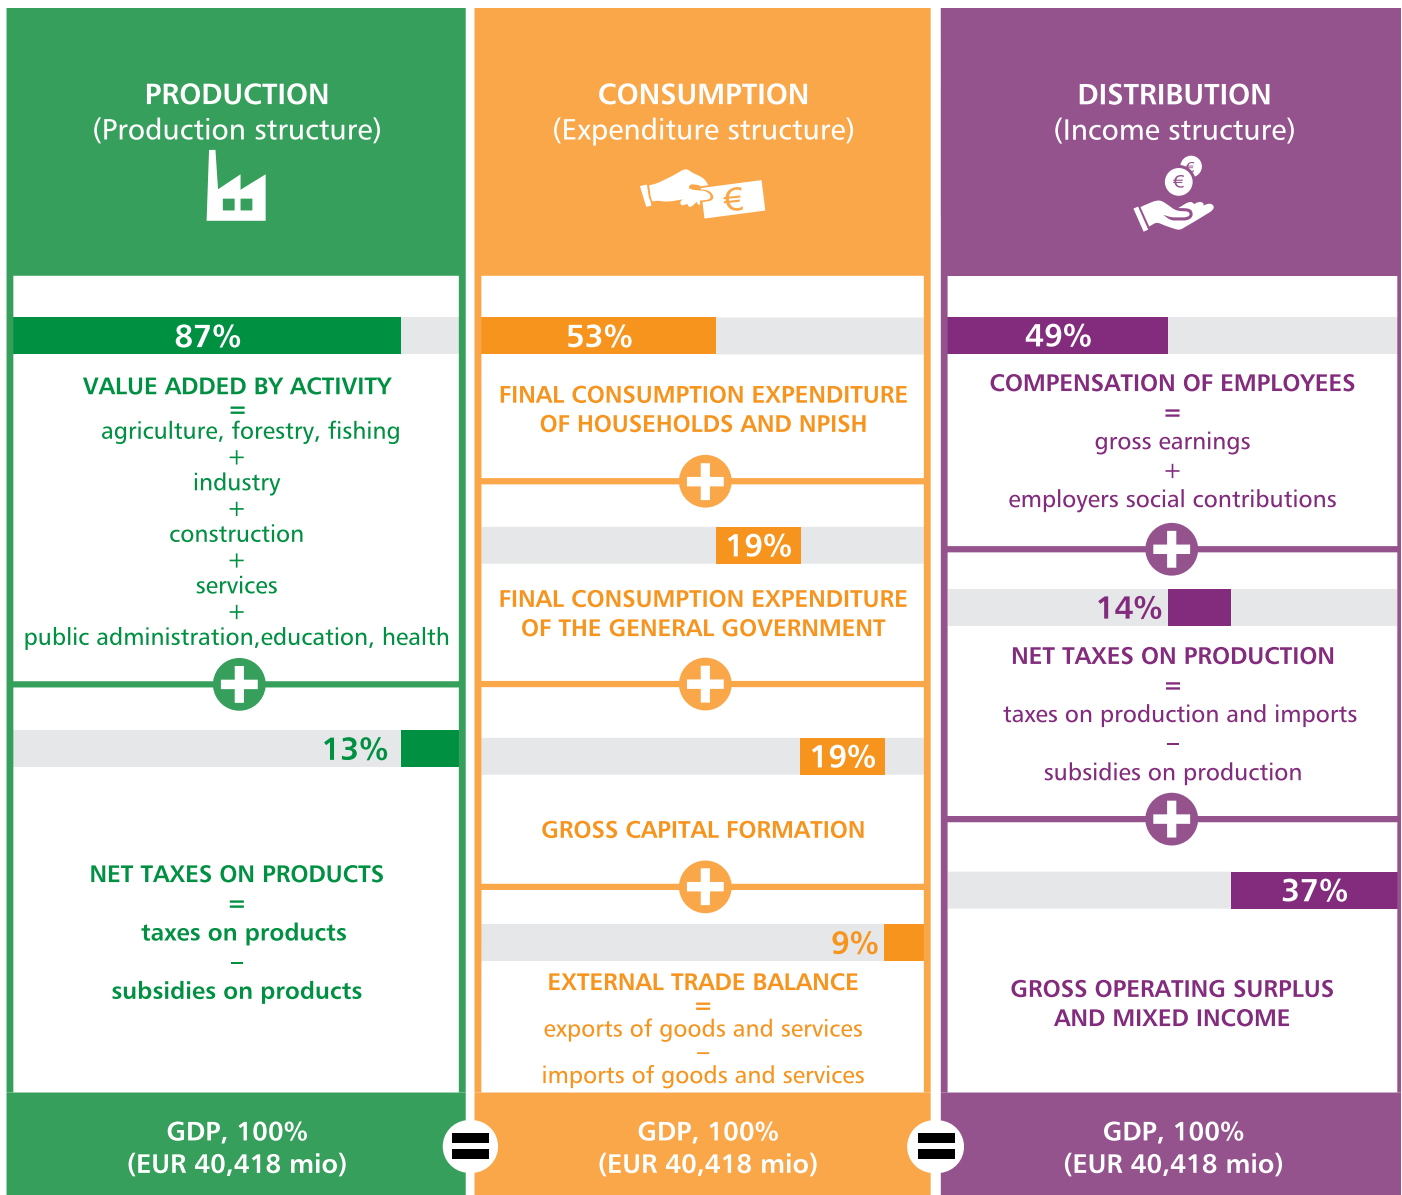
PRODUCTION
(Production structure)

87%

VALUE ADDED BY ACTIVITY
=
agriculture, forestry, fishing
+
industry
+
construction
+
services
+
public administration,education, health

13%

NET TAXES ON PRODUCTS
=
taxes on products
–
subsidies on products

GDP, 100%
(EUR 40,418 mio)

CONSUMPTION
(Expenditure structure)

53%

FINAL CONSUMPTION EXPENDITURE OF HOUSEHOLDS AND NPISH

19%

FINAL CONSUMPTION EXPENDITURE OF THE GENERAL GOVERNMENT

19%

GROSS CAPITAL FORMATION

9%

EXTERNAL TRADE BALANCE
=
exports of goods and services
–
imports of goods and services

GDP, 100%
(EUR 40,418 mio)

DISTRIBUTION
(Income structure)

49%

COMPENSATION OF EMPLOYEES
=
gross earnings
+
employers social contributions

14%

NET TAXES ON PRODUCTION
=
taxes on production and imports
–
subsidies on production

37%

GROSS OPERATING SURPLUS AND MIXED INCOME

GDP, 100%
(EUR 40,418 mio)